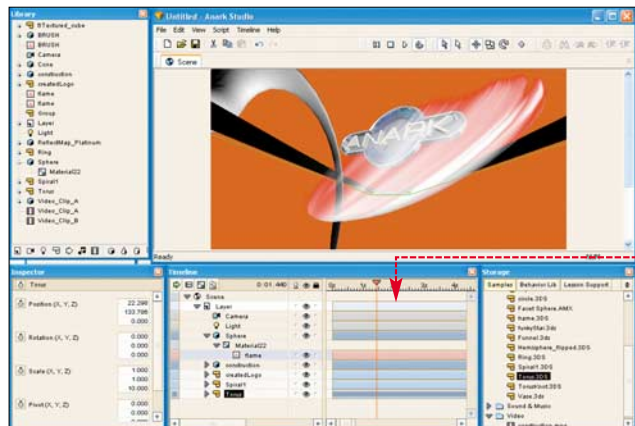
Library
BTextured_cube
BRUSH
BRUSH
Camera
Cone
construction
createdLogo
flame
flame
Group
Layer
Light
ReflectMap_Platinum
Ring
Sphere
Material22
Spiral1
Torus
Video_Clip_A
Video_Clip_A
Video_Clip_B

Untitled - Anark Studio
File Edit View Script Timeline Help
Scene
Ready

Inspector
Torus
Position (X, Y, Z)
22.298
133.798
0.000
Rotation (X, Y, Z)
0.000
0.000
0.000
Scale (X, Y, Z)
1.000
1.000
10.000
Pivot (X, Y, Z)
0.000
0.000

Timeline
0:01.440
Scene
Layer
Camera
Light
Sphere
Material22
flame
construction
createdLogo
Spiral1
Torus

Storage
Samples Behavior Lib Lesson Support
circle.3DS
Faced Sphere.AMX
flame.3DS
funkyStar.3ds
Funnel.3ds
Hemisphere_flipped.3DS
Ring.3DS
Spiral1.3DS
Torus.3DS
Torusknot.3DS
Vase.3ds
Sound & Music
Video